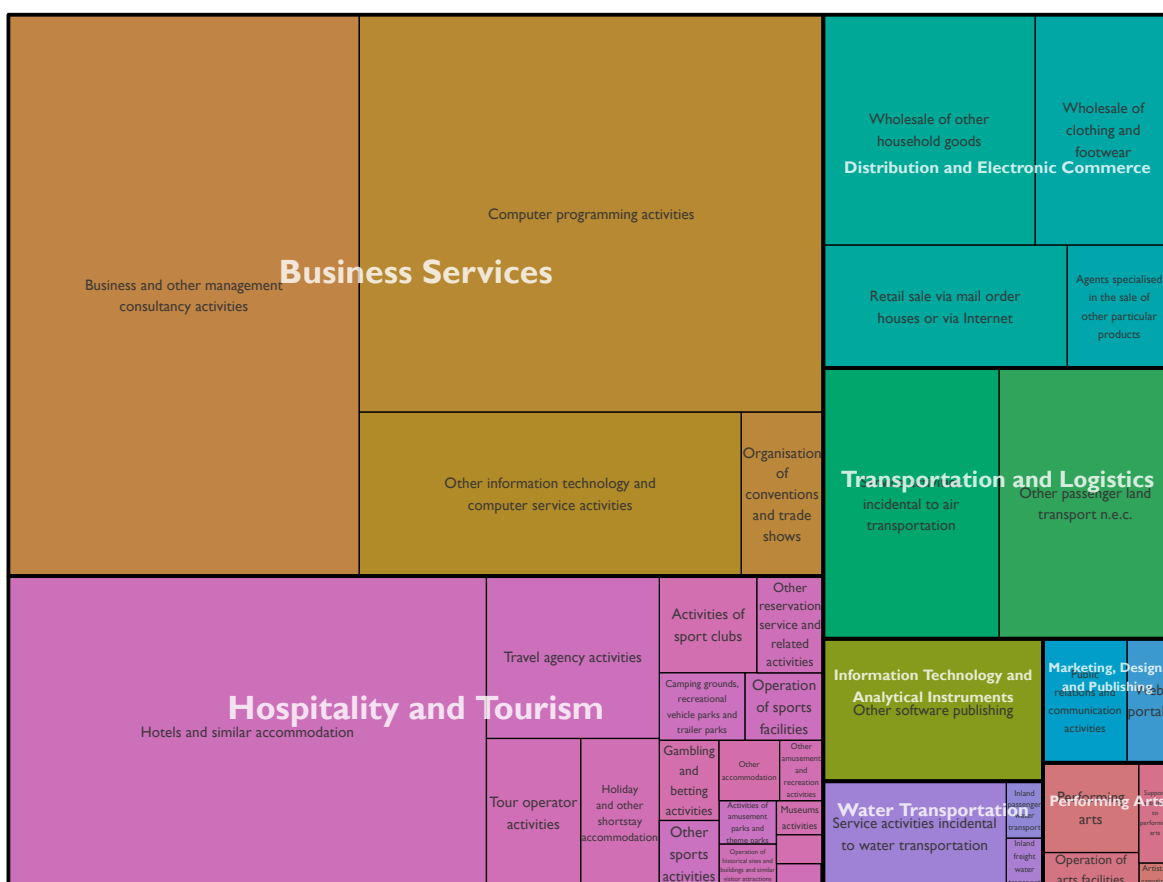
Business Services

Business and other management consultancy activities

Computer programming activities

Other information technology and computer service activities

Organisation of conventions and trade shows

Distribution and Electronic Commerce

Wholesale of other household goods

Wholesale of clothing and footwear

Retail sale via mail order houses or via Internet

Agents specialised in the sale of other particular products

Transportation and Logistics

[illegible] incidental to air transportation

Other passenger land transport n.e.c.

Hospitality and Tourism

Hotels and similar accommodation

Travel agency activities

Activities of sport clubs

Other reservation service and related activities

Camping grounds, recreational vehicle parks and trailer parks

Operation of sports facilities

Tour operator activities

Holiday and other shortstay accommodation

Gambling and betting activities

Other accommodation

Other amusement and recreation activities

Activities of amusement parks and theme parks

Museums activities

Other sports activities

Operation of historical sites and buildings and similar visitor attractions

Information Technology and Analytical Instruments

Other software publishing

Marketing, Design and Publishing

Public relations and communication activities

Web portals

Water Transportation

Service activities incidental to water transportation

Inland passenger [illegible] transport

Inland freight water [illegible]

Performing Arts

Performing arts

Support activities to performing arts

Operation of arts facilities

Artistic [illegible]